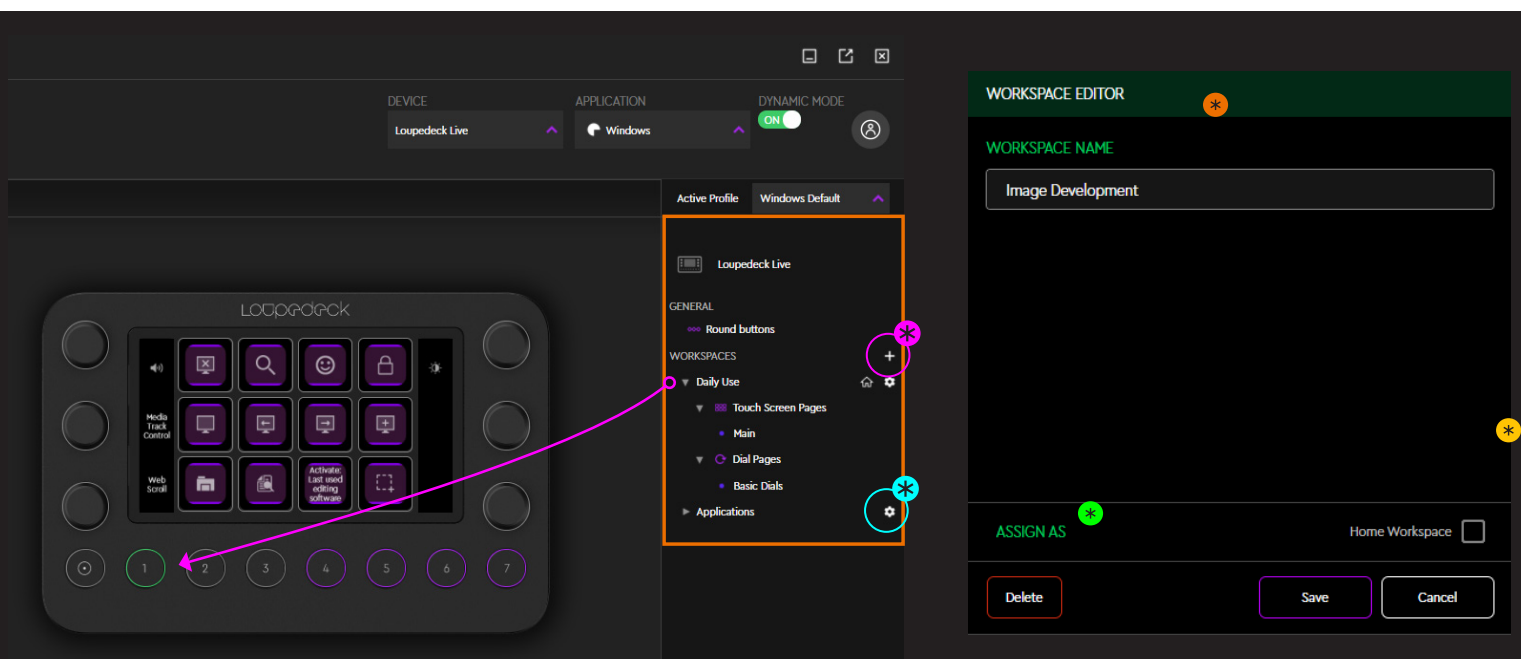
DEVICE
Loupedeck Live

APPLICATION
Windows

DYNAMIC MODE
ON

Active Profile
Windows Default

Loupedeck Live

GENERAL
Round buttons

WORKSPACES
Daily Use
Touch Screen Pages
Main
Dial Pages
Basic Dials
Applications

loupedeck

Media Track Control

Web Scroll

Activate: Last used editing software

1 2 3 4 5 6 7

WORKSPACE EDITOR

WORKSPACE NAME
Image Development

ASSIGN AS
Home Workspace

Delete
Save
Cancel